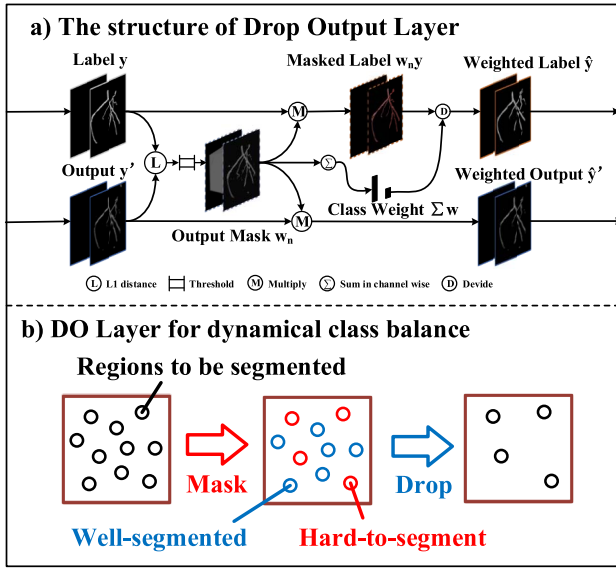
a) The structure of Drop Output Layer

Label y

Masked Label $w_n y$

Weighted Label $\hat{y}$

M

D

Output y'

L

Σ

Weighted Output $\hat{y}'$

Class Weight $\sum w$

M

Output Mask $w_n$

L L1 distance

Threshold

M Multiply

Σ Sum in channel wise

D Devide

b) DO Layer for dynamical class balance

Regions to be segmented

Mask

Drop

Well-segmented

Hard-to-segment